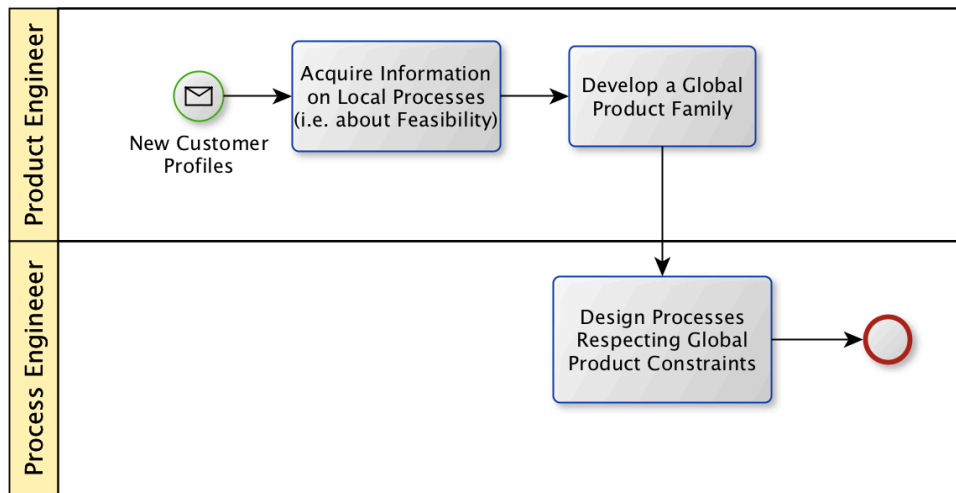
Product Engineer

New Customer Profiles

Acquire Information on Local Processes (i.e. about Feasibility)

Develop a Global Product Family

Process Engineeer

Design Processes Respecting Global Product Constraints